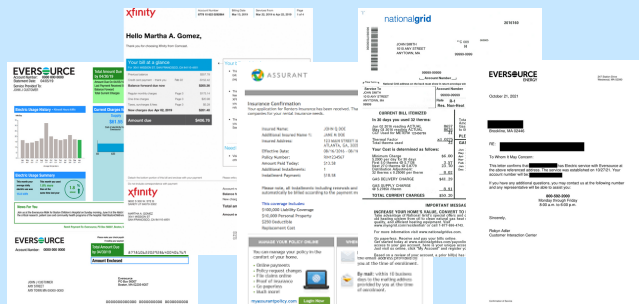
xfinity

Hello Martha A. Gomez,

Thank you for choosing Xfinity from Comcast.

Your bill at a glance

Amount due $406.76

EVERSOURCE

Account Number: 000-000-0000

Service Provided To: JOHN SMITH

Total Amount Due $0.00

Electric Usage History

Electric Usage Summary

News For You

EVERSOURCE

Account Number: 000-000-0000

JOHN J CUSTOMER

ASSURANT

Insurance Confirmation

Insured Name: JOHN Q. DOE

Additional Insured Name 1: JANE M. DOE

Insured Address: 123 MAIN STREET

Effective Date:

Policy Number:

Amount Paid Today: $13.38

Additional Installments:

Installment Payment: $18.58

Please note, all installments including renewals and ... automatically be billed according to the payment me...

This coverage includes:

$100,000 Liability Coverage

$10,000 Personal Property

$250 Deductible

Replacement Cost

MANAGE YOUR POLICY ONLINE

You can manage your policy in the comfort of your home.

Policy changes

Policy-account changes

File claims online

Proof of insurance

Make a payment

Go paperless

myassurantpolicy.com

Login Now

By mail: within 10 business days to the mailing address provided by you at the time of enrollment.

nationalgrid

JOHN SMITH

CURRENT BILL ITEMIZED

In 30 days you used 32 therms:

Total Current Gas Use

Your Cost is determined as follows:

Minimum Charge

GAS SUPPLY CHARGE

TOTAL CURRENT CHARGES

IMPORTANT MESSAGE

INCREASE YOUR HOME'S VALUE. CONVERT TO

EVERSOURCE ENERGY

October 21, 2021

Brockton, MA 02040

To Whom It May Concern:

This letter confirms that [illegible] has Electric service with Eversource at the above referenced address. The service was established on 12/07/21. Your account number with us is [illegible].

If you have any additional questions, you may contact us at the following number and any representative will be able to assist you.

800-592-2000

Monday through Friday

8:00 a.m. to 5:00 p.m.

Sincerely,

Robyn Adler

Customer Interaction Center